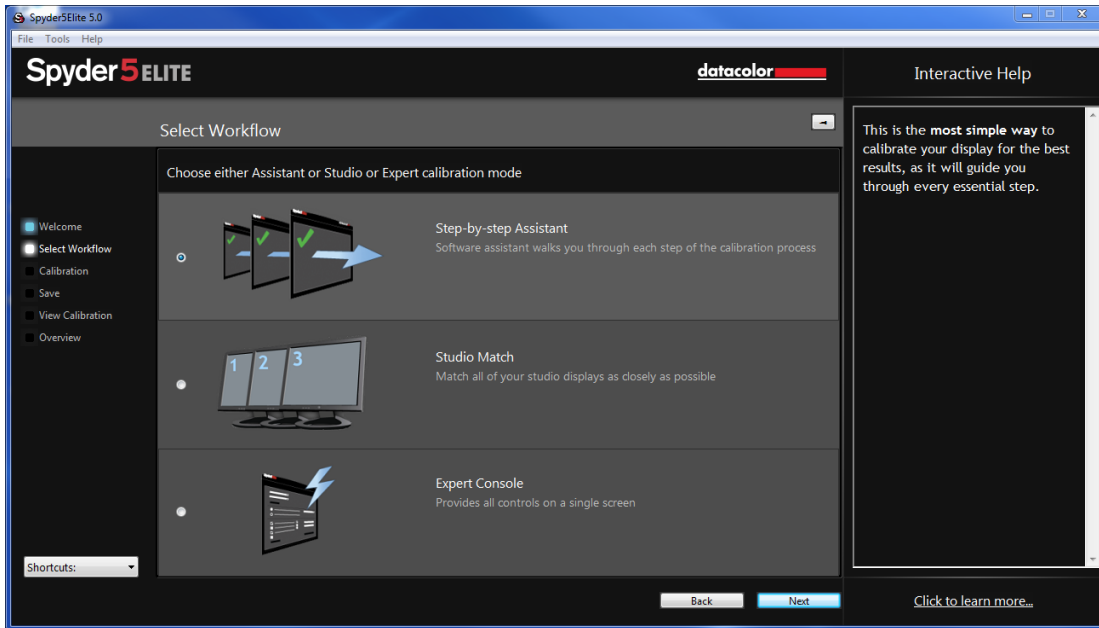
Spyder5Elite 5.0

File Tools Help

Spyder5ELITE

datacolor

Interactive Help

Select Workflow

Choose either Assistant or Studio or Expert calibration mode

Welcome
Select Workflow
Calibration
Save
View Calibration
Overview

Step-by-step Assistant
Software assistant walks you through each step of the calibration process

1 2 3

Studio Match
Match all of your studio displays as closely as possible

Expert Console
Provides all controls on a single screen

This is the **most simple way** to calibrate your display for the best results, as it will guide you through every essential step.

Shortcuts:

Back

Next

Click to learn more...